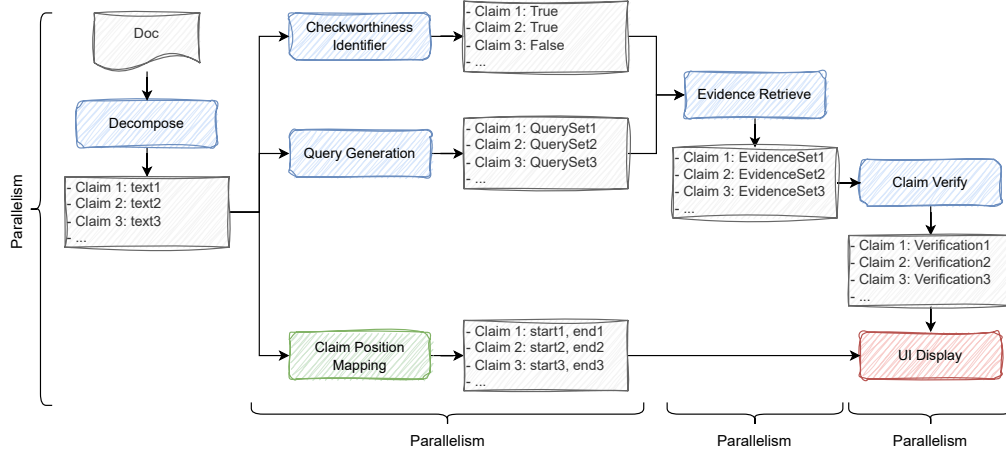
Parallelism

Doc

Decompose

- Claim 1: text1
- Claim 2: text2
- Claim 3: text3
- ...

Checkworthiness Identifier

- Claim 1: True
- Claim 2: True
- Claim 3: False
- ...

Query Generation

- Claim 1: QuerySet1
- Claim 2: QuerySet2
- Claim 3: QuerySet3
- ...

Claim Position Mapping

- Claim 1: start1, end1
- Claim 2: start2, end2
- Claim 3: start3, end3
- ...

Evidence Retrieve

- Claim 1: EvidenceSet1
- Claim 2: EvidenceSet2
- Claim 3: EvidenceSet3
- ...

Claim Verify

- Claim 1: Verification1
- Claim 2: Verification2
- Claim 3: Verification3
- ...

UI Display

Parallelism

Parallelism

Parallelism